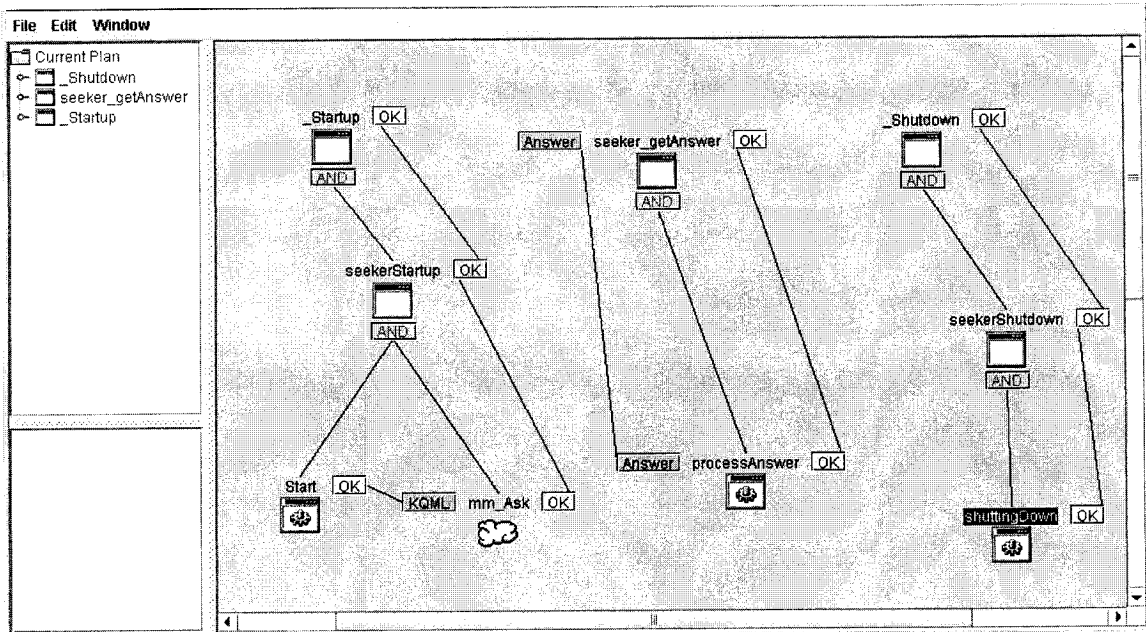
File Edit Window

Current Plan
_Shutdown
seeker_getAnswer
_Startup

_Startup OK
AND

seekerStartup OK
AND

Start OK KQML mm_Ask OK

Answer seeker_getAnswer OK
AND

Answer processAnswer OK

_Shutdown OK
AND

seekerShutdown OK
AND

shuttingDown OK